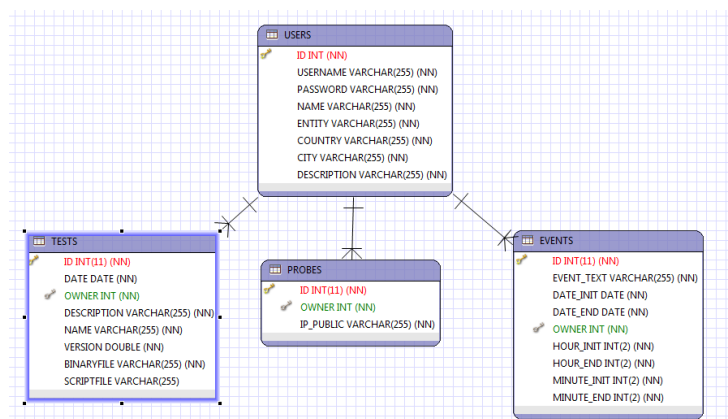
USERS
ID INT (NN)
USERNAME VARCHAR(255) (NN)
PASSWORD VARCHAR(255) (NN)
NAME VARCHAR(255) (NN)
ENTITY VARCHAR(255) (NN)
COUNTRY VARCHAR(255) (NN)
CITY VARCHAR(255) (NN)
DESCRIPTION VARCHAR(255) (NN)

TESTS
ID INT(11) (NN)
DATE DATE (NN)
OWNER INT (NN)
DESCRIPTION VARCHAR(255) (NN)
NAME VARCHAR(255) (NN)
VERSION DOUBLE (NN)
BINARYFILE VARCHAR(255) (NN)
SCRIPTFILE VARCHAR(255)

PROBES
ID INT(11) (NN)
OWNER INT (NN)
IP_PUBLIC VARCHAR(255) (NN)

EVENTS
ID INT(11) (NN)
EVENT_TEXT VARCHAR(255) (NN)
DATE_INIT DATE (NN)
DATE_END DATE (NN)
OWNER INT (NN)
HOUR_INIT INT(2) (NN)
HOUR_END INT(2) (NN)
MINUTE_INIT INT(2) (NN)
MINUTE_END INT(2) (NN)